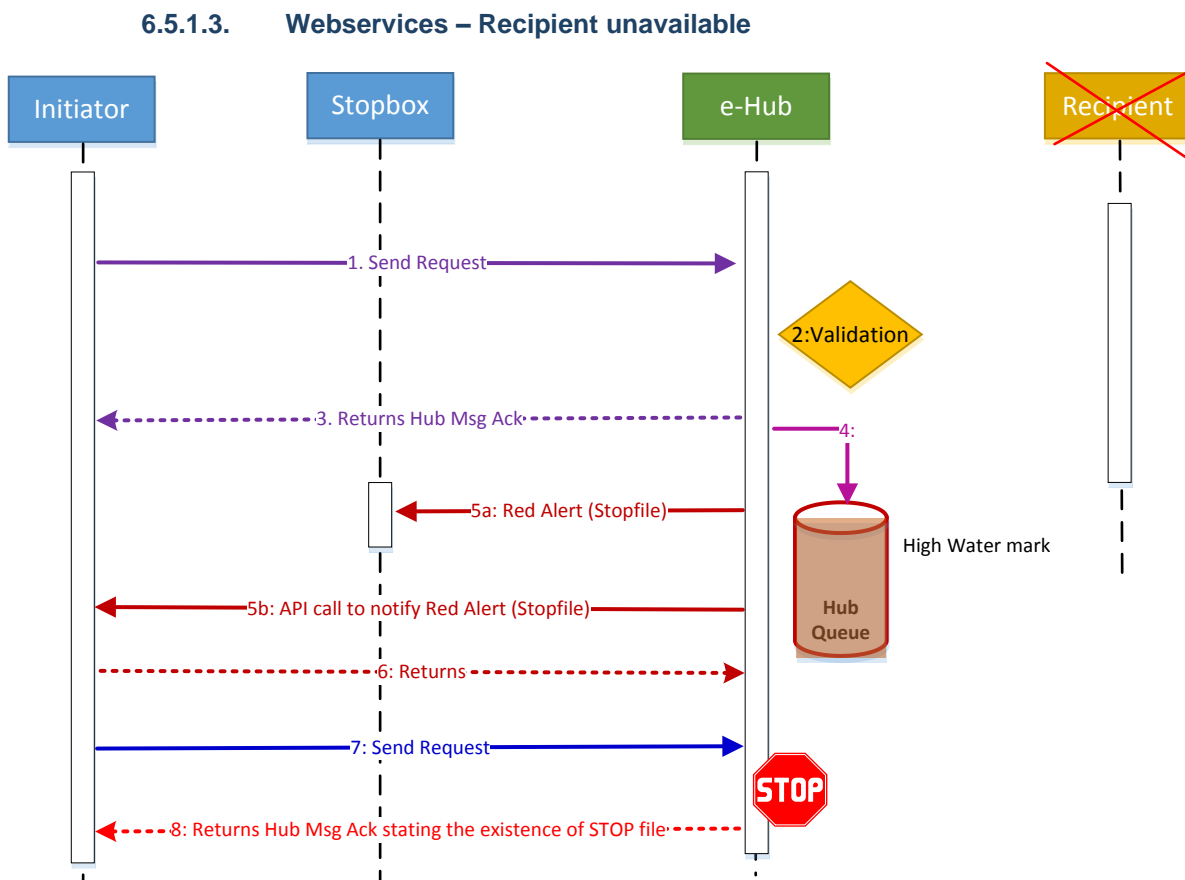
6.5.1.3. Webservices – Recipient unavailable

Initiator

Stopbox

e-Hub

Recipient

1. Send Request

2:Validation

3. Returns Hub Msg Ack

4:

5a: Red Alert (Stopfile)

High Water mark

Hub Queue

5b: API call to notify Red Alert (Stopfile)

6: Returns

7: Send Request

STOP

8: Returns Hub Msg Ack stating the existence of STOP file